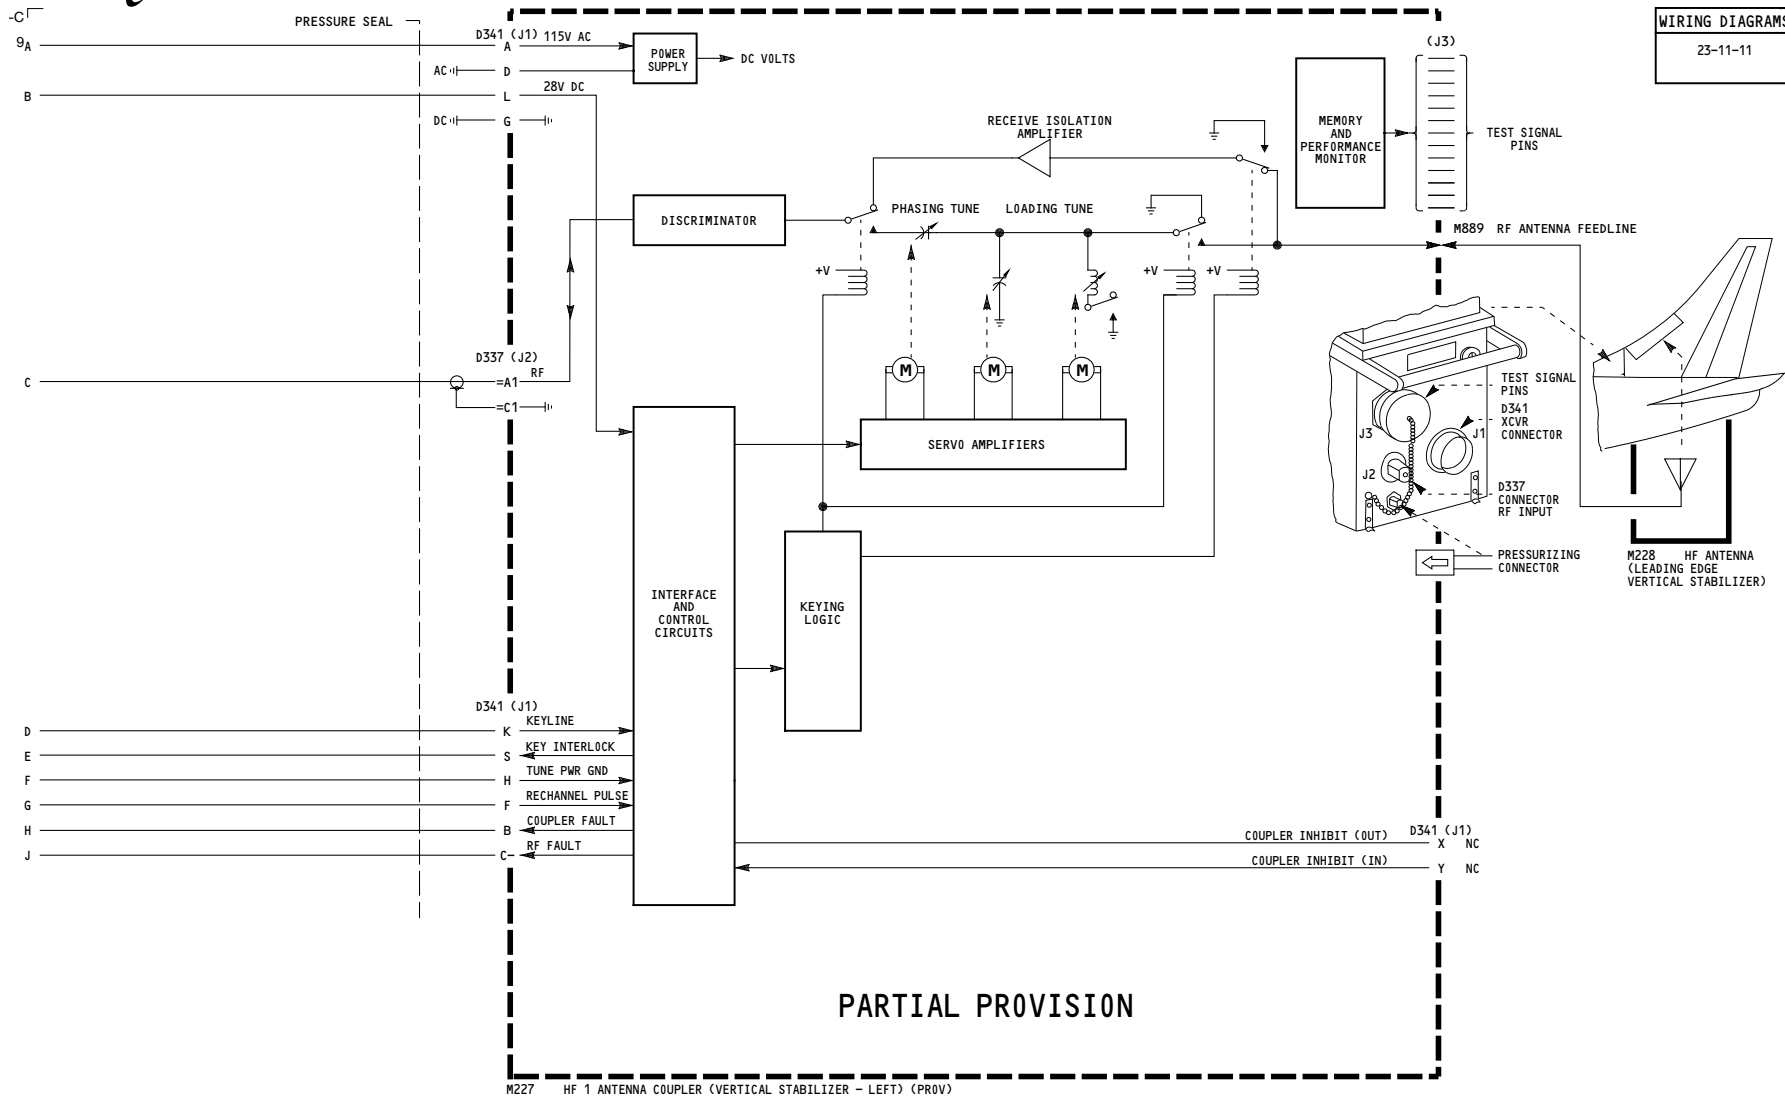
-C

PRESSURE SEAL

9A

B

C

D341 (J1) 115V AC
A
AC D
28V DC
L
DC G

POWER SUPPLY
DC VOLTS

WIRING DIAGRAMS
23-11-11

(J3)

MEMORY AND PERFORMANCE MONITOR

TEST SIGNAL PINS

RECEIVE ISOLATION AMPLIFIER

DISCRIMINATOR

PHASING TUNE LOADING TUNE

M889 RF ANTENNA FEEDLINE

+V
+V
+V

M
M
M

D337 (J2)
=A1 RF
=C1

SERVO AMPLIFIERS

TEST SIGNAL PINS
D341 XCVR CONNECTOR
J3
J1
J2
D337 CONNECTOR RF INPUT

PRESSURIZING CONNECTOR

M228 HF ANTENNA (LEADING EDGE VERTICAL STABILIZER)

INTERFACE AND CONTROL CIRCUITS

KEYING LOGIC

D341 (J1)
D K KEYLINE
E S KEY INTERLOCK
F H TUNE PWR GND
G F RECHANNEL PULSE
H B COUPLER FAULT
J C RF FAULT

COUPLER INHIBIT (OUT)
D341 (J1)
X NC
COUPLER INHIBIT (IN)
Y NC

PARTIAL PROVISION

M227 HF 1 ANTENNA COUPLER (VERTICAL STABILIZER - LEFT) (PROV)